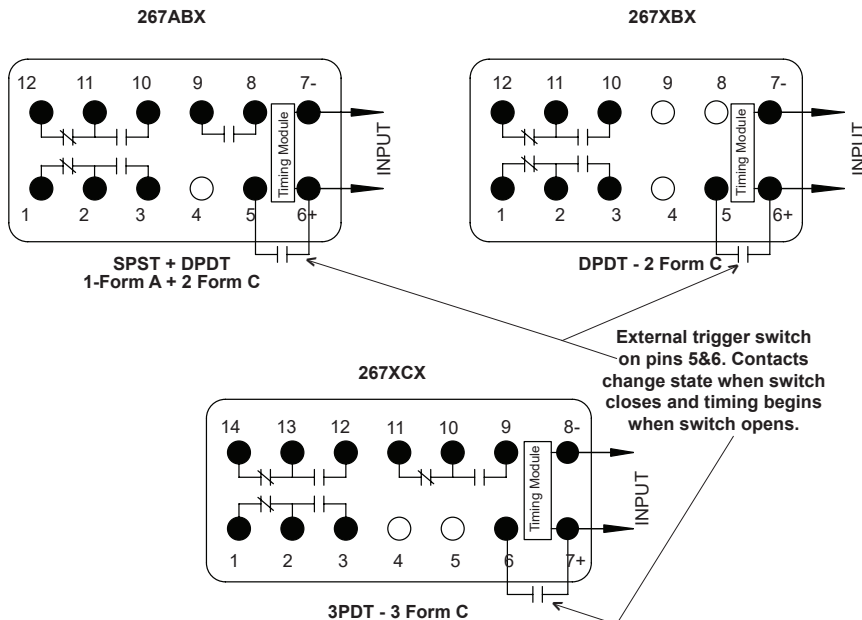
267ABX

12 11 10 9 8 7-

Timing Module

INPUT

1 2 3 4 5 6+

SPST + DPDT
1-Form A + 2 Form C

267XBX

12 11 10 9 8 7-

Timing Module

INPUT

1 2 3 4 5 6+

DPDT - 2 Form C

External trigger switch on pins 5&6. Contacts change state when switch closes and timing begins when switch opens.

267XCX

14 13 12 11 10 9 8-

Timing Module

INPUT

1 2 3 4 5 6 7+

3PDT - 3 Form C